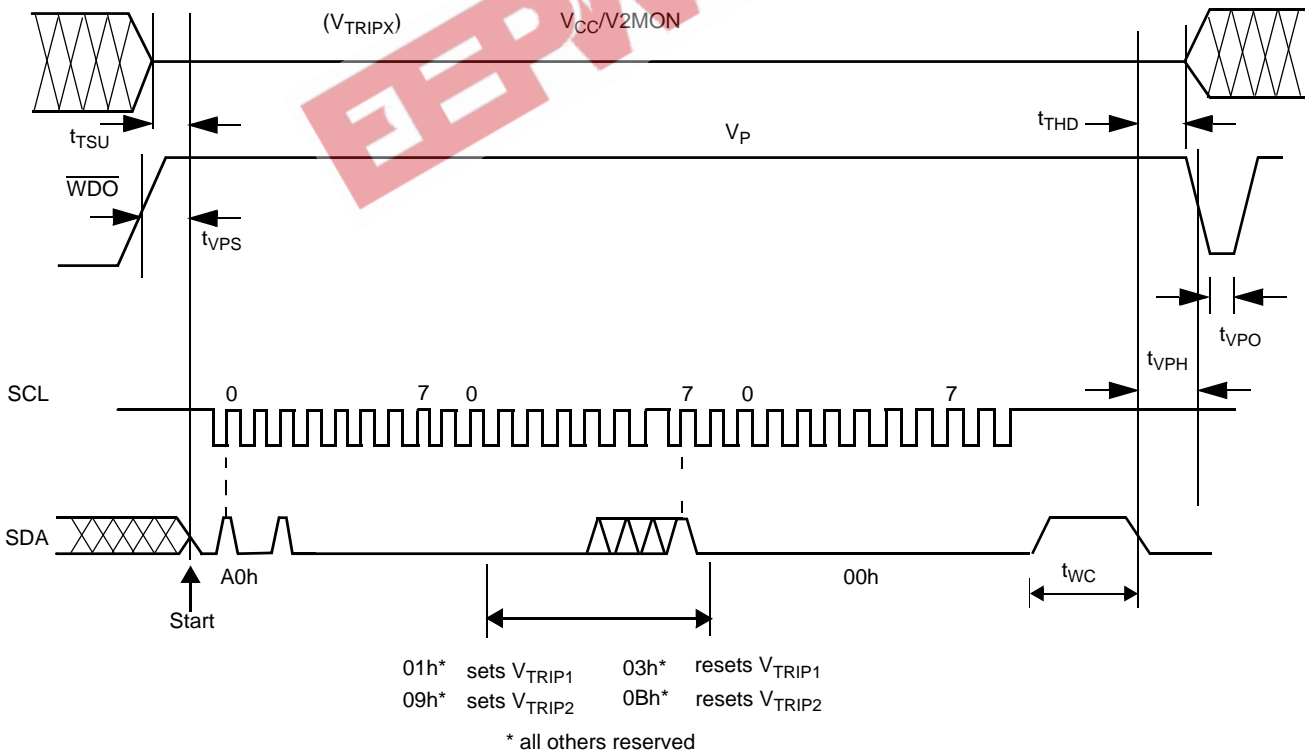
$(V_{TRIPX})$ $V_{CC}/V2MON$

$t_{TSU}$

$t_{THD}$

$V_P$

$\overline{WDO}$

$t_{VPS}$

$t_{VPO}$

$t_{VPH}$

SCL

0 7 0 7 0 7

SDA

A0h

Start

00h

$t_{WC}$

01h* sets $V_{TRIP1}$ 03h* resets $V_{TRIP1}$
09h* sets $V_{TRIP2}$ 0Bh* resets $V_{TRIP2}$

* all others reserved